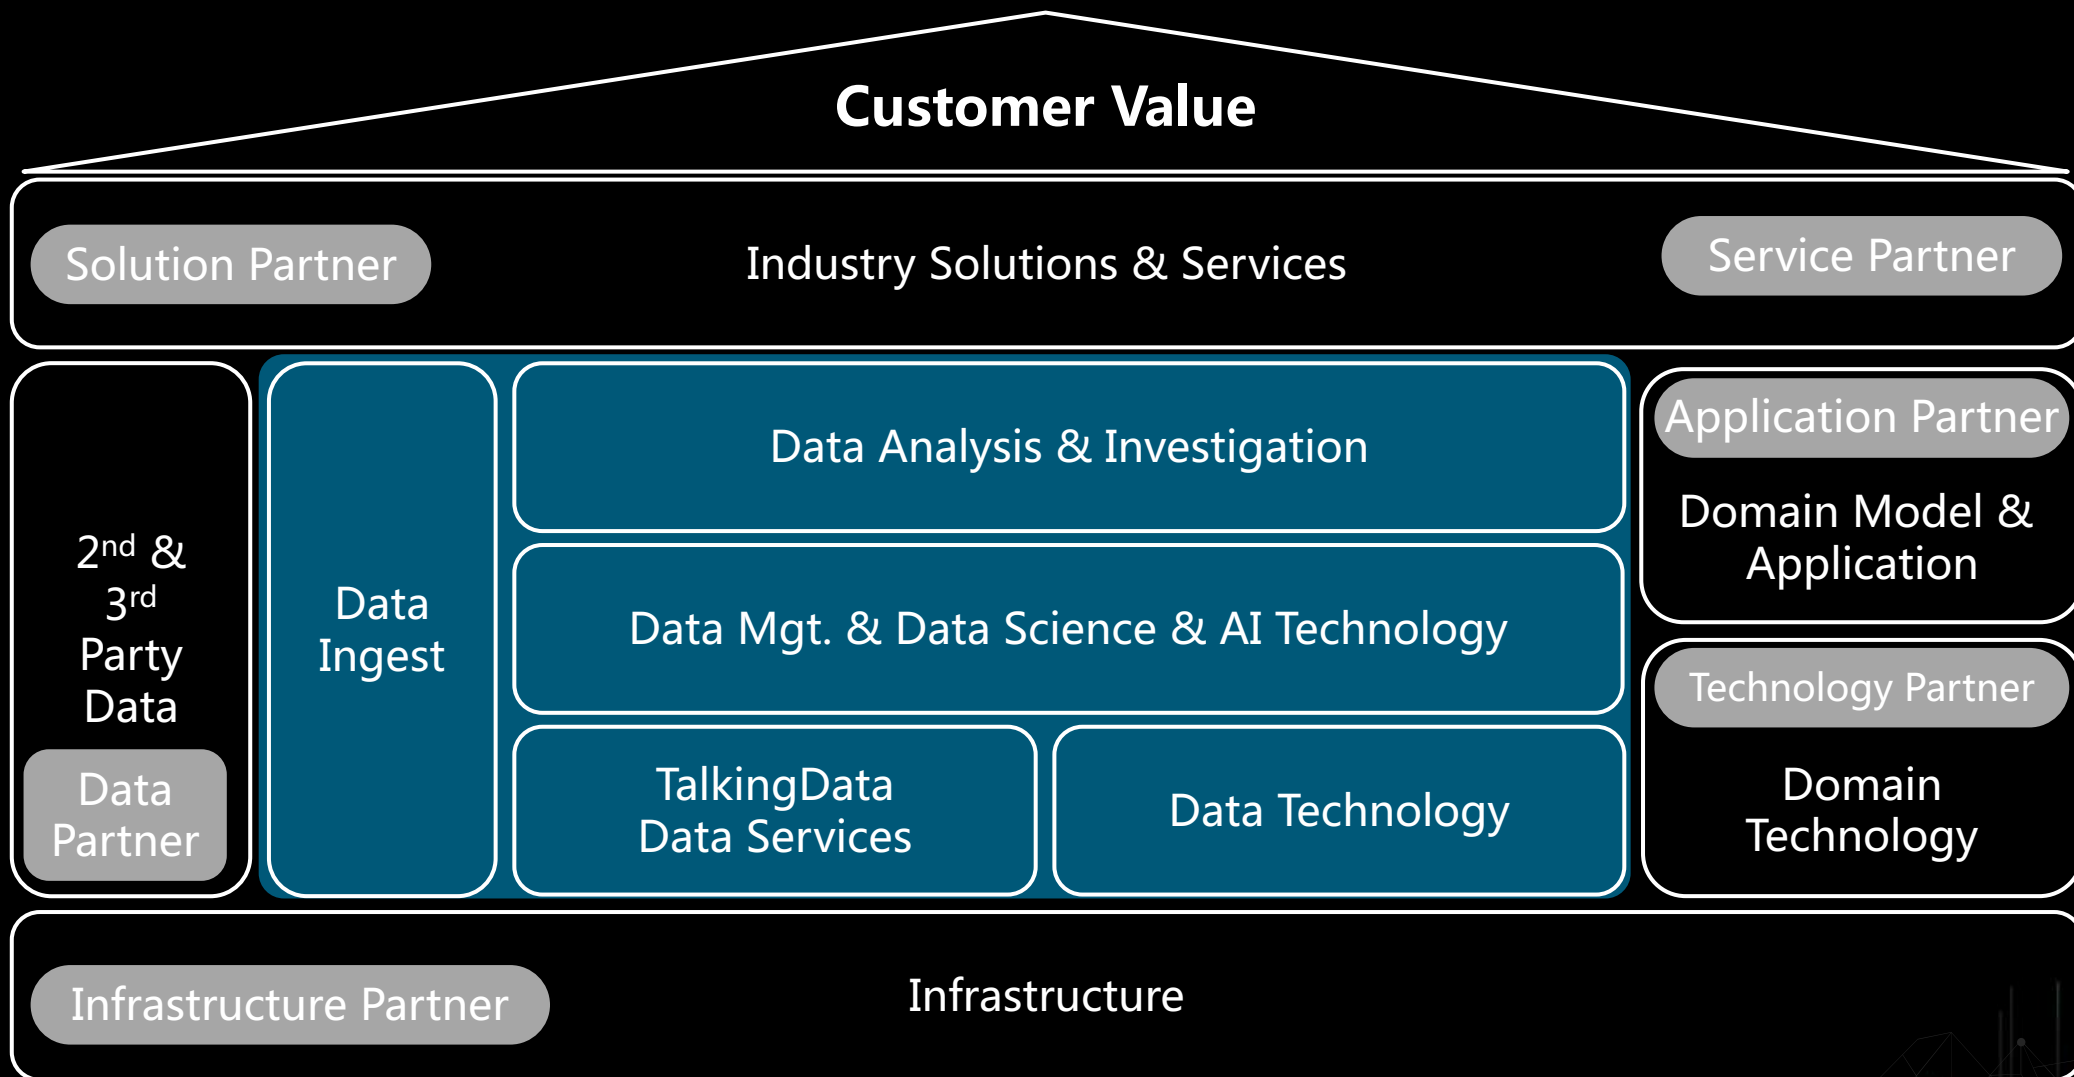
Customer Value

Solution Partner

Industry Solutions & Services

Service Partner

$2^{nd}$ & $3^{rd}$ Party Data

Data Partner

Data Ingest

Data Analysis & Investigation

Data Mgt. & Data Science & AI Technology

TalkingData Data Services

Data Technology

Application Partner

Domain Model & Application

Technology Partner

Domain Technology

Infrastructure Partner

Infrastructure